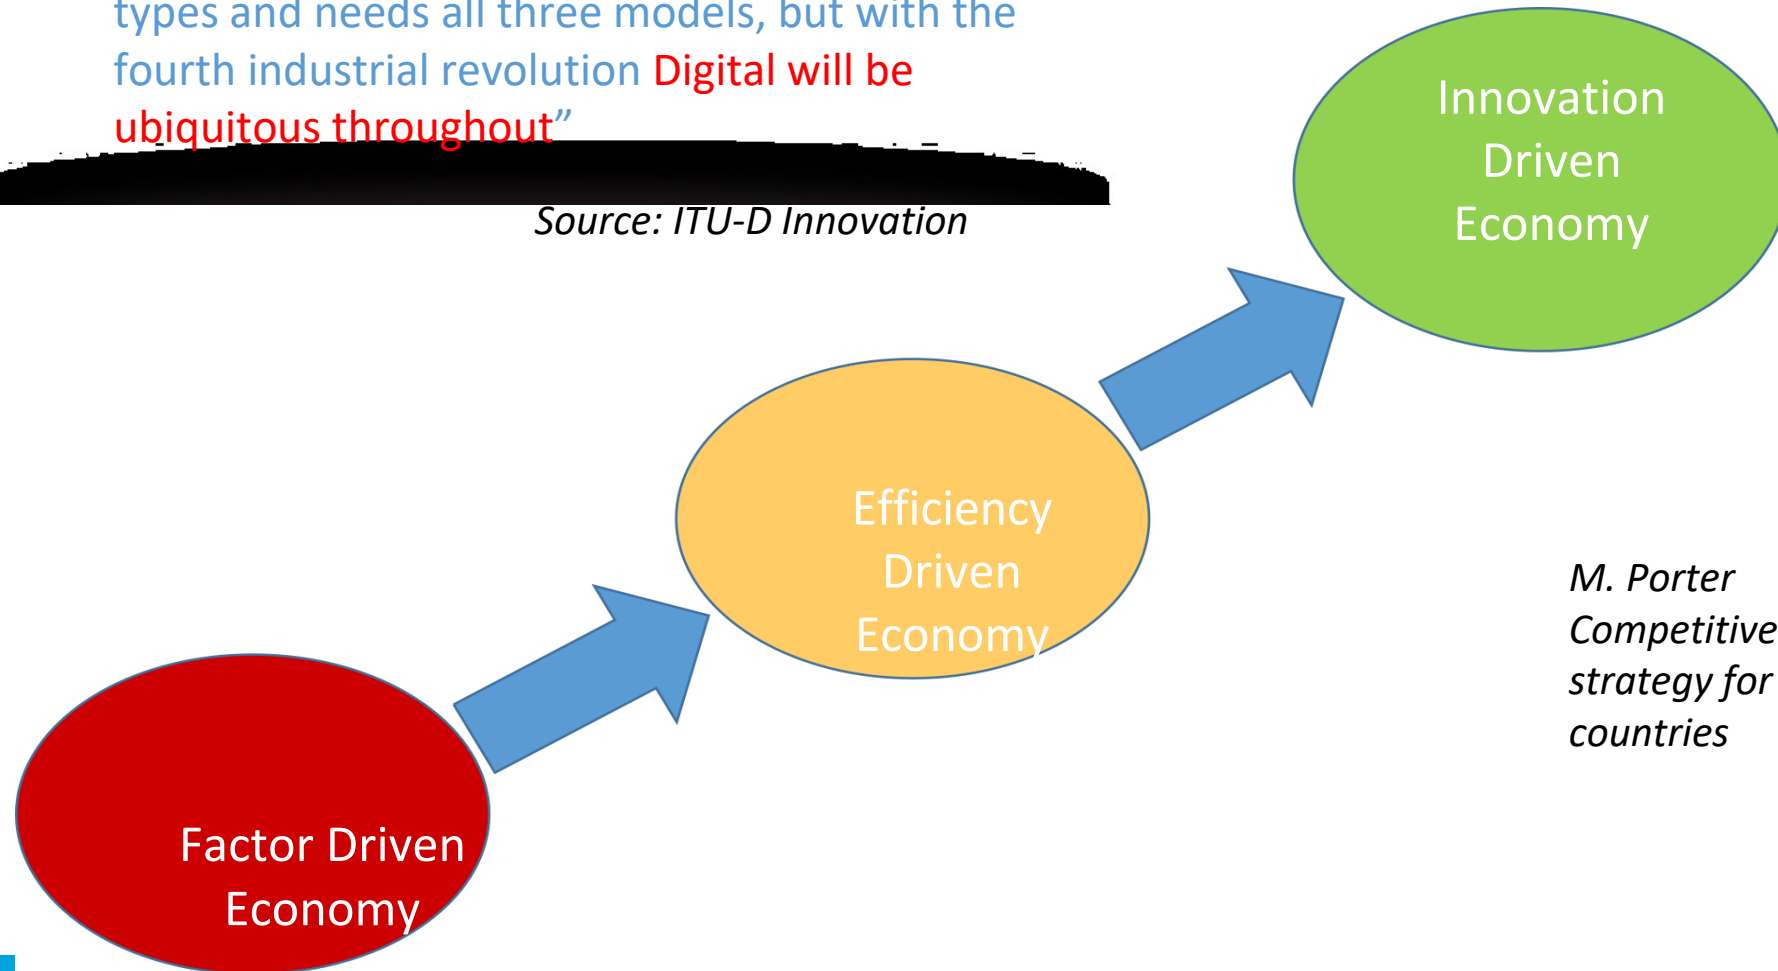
types and needs all three models, but with the fourth industrial revolution Digital will be ubiquitous throughout”

Source: ITU-D Innovation

Innovation Driven Economy

Efficiency Driven Economy

M. Porter Competitive strategy for countries

Factor Driven Economy